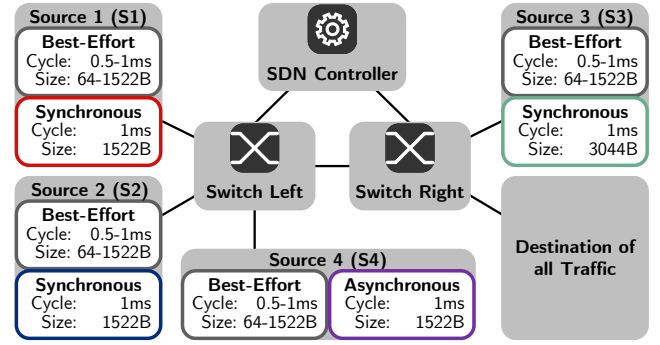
Source 1 (S1)

Best-Effort
Cycle: 0.5-1ms
Size: 64-1522B

Synchronous
Cycle: 1ms
Size: 1522B

SDN Controller

Source 3 (S3)

Best-Effort
Cycle: 0.5-1ms
Size: 64-1522B

Synchronous
Cycle: 1ms
Size: 3044B

Switch Left

Switch Right

Source 2 (S2)

Best-Effort
Cycle: 0.5-1ms
Size: 64-1522B

Synchronous
Cycle: 1ms
Size: 1522B

Destination of all Traffic

Source 4 (S4)

Best-Effort
Cycle: 0.5-1ms
Size: 64-1522B

Asynchronous
Cycle: 1ms
Size: 1522B